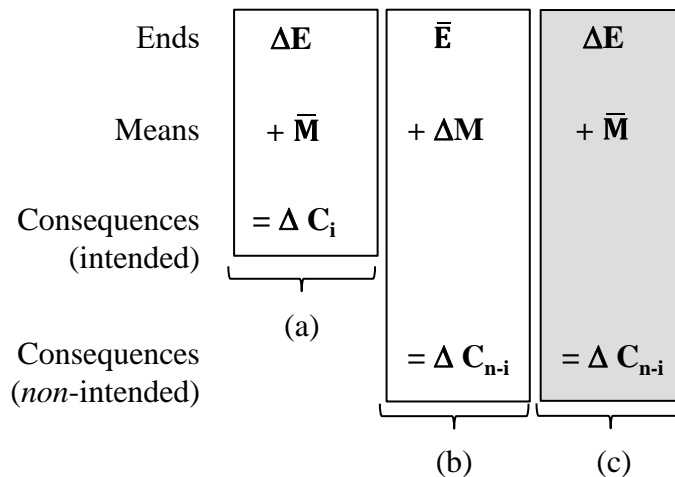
Ends

Means

Consequences (intended)

Consequences (*non*-intended)

$\Delta\mathbf{E}$

$+ \bar{\mathbf{M}}$

$= \Delta\ \mathbf{C_i}$

(a)

$\bar{\mathbf{E}}$

$+ \Delta\mathbf{M}$

$= \Delta\ \mathbf{C_{n\text{-}i}}$

(b)

$\Delta\mathbf{E}$

$+ \bar{\mathbf{M}}$

$= \Delta\ \mathbf{C_{n\text{-}i}}$

(c)